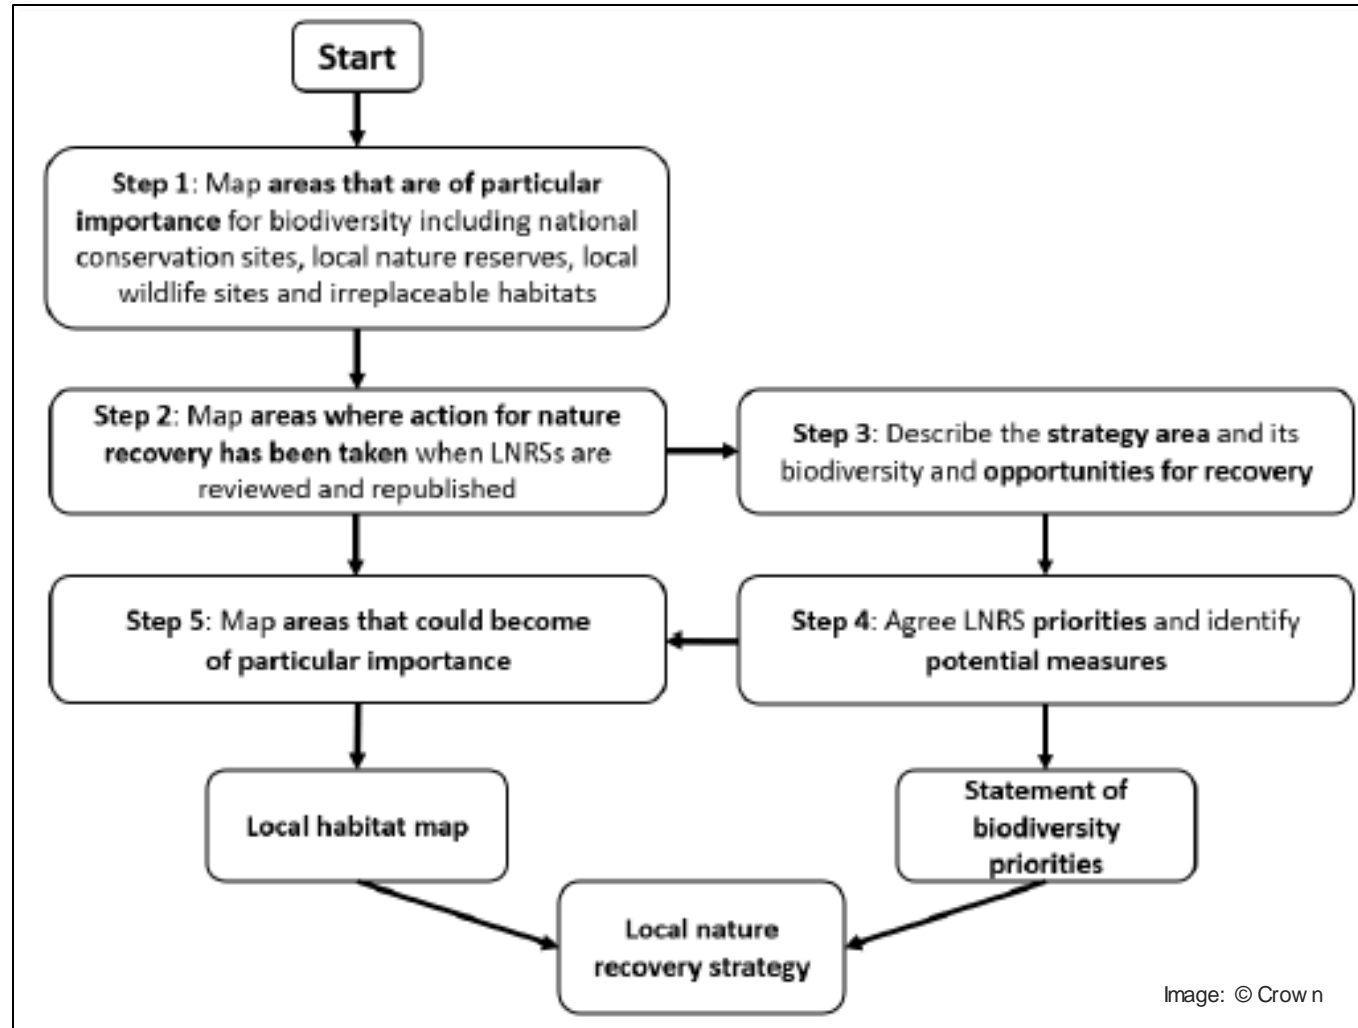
Start

Step 1: Map areas that are of particular importance for biodiversity including national conservation sites, local nature reserves, local wildlife sites and irreplaceable habitats

Step 2: Map areas where action for nature recovery has been taken when LNRSs are reviewed and republished

Step 3: Describe the strategy area and its biodiversity and opportunities for recovery

Step 5: Map areas that could become of particular importance

Step 4: Agree LNRS priorities and identify potential measures

Local habitat map

Statement of biodiversity priorities

Local nature recovery strategy

Image: © Crown